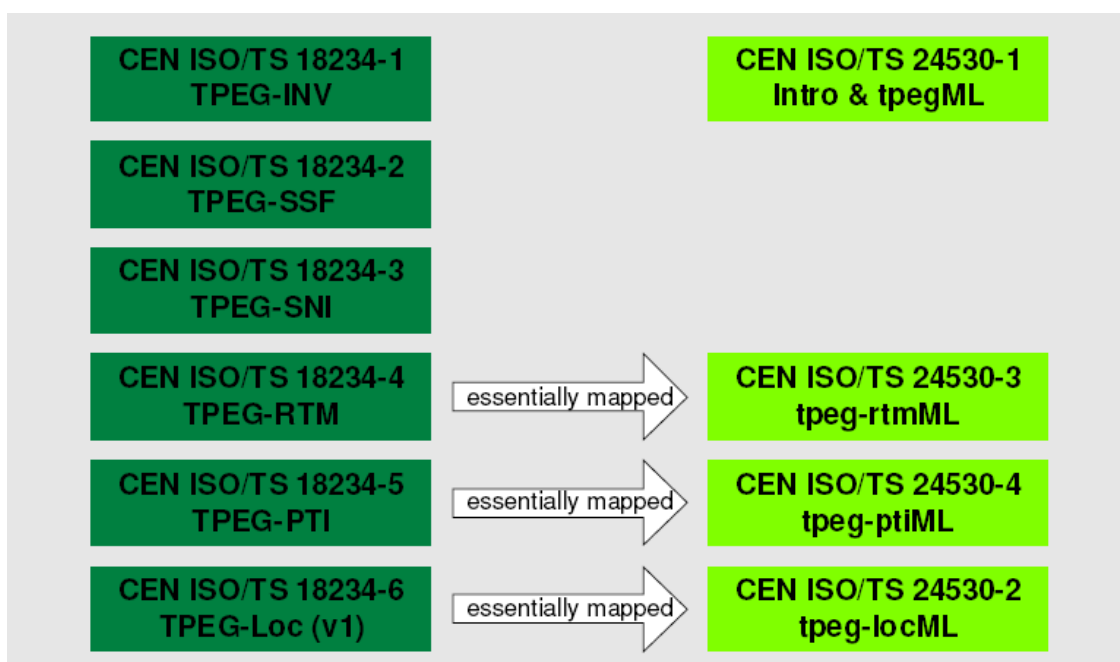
CEN ISO/TS 18234-1
TPEG-INV

CEN ISO/TS 24530-1
Intro & tpegML

CEN ISO/TS 18234-2
TPEG-SSF

CEN ISO/TS 18234-3
TPEG-SNI

CEN ISO/TS 18234-4
TPEG-RTM

essentially mapped

CEN ISO/TS 24530-3
tpeg-rtmML

CEN ISO/TS 18234-5
TPEG-PTI

essentially mapped

CEN ISO/TS 24530-4
tpeg-ptiML

CEN ISO/TS 18234-6
TPEG-Loc (v1)

essentially mapped

CEN ISO/TS 24530-2
tpeg-locML